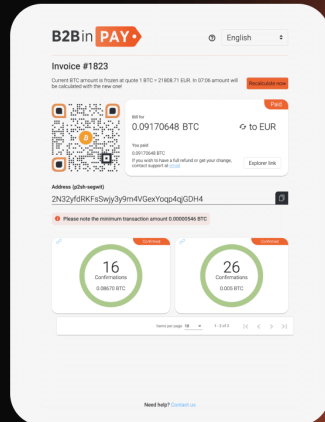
B2BinPAY

English

Invoice #1823

Current BTC amount is frozen at quote 1 BTC = 21808.71 EUR. In 07:06 amount will be calculated with the new one!

Recalculate now

Paid

Bill for

0.09170648 BTC

to EUR

You paid

0.09170648 BTC

If you wish to have a full refund or get your change, contact support at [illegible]

Explorer link

Address (p2sh-segwit)

2N32yfdRKFsSwjy3y9m4VGexYoqp4qjGDH4

Please note the minimum transaction amount 0.00000546 BTC

Confirmed

16

Confirmations

0.08670 BTC

Confirmed

26

Confirmations

0.005 BTC

Items per page: 10

1 – 2 of 2

Need help? Contact us